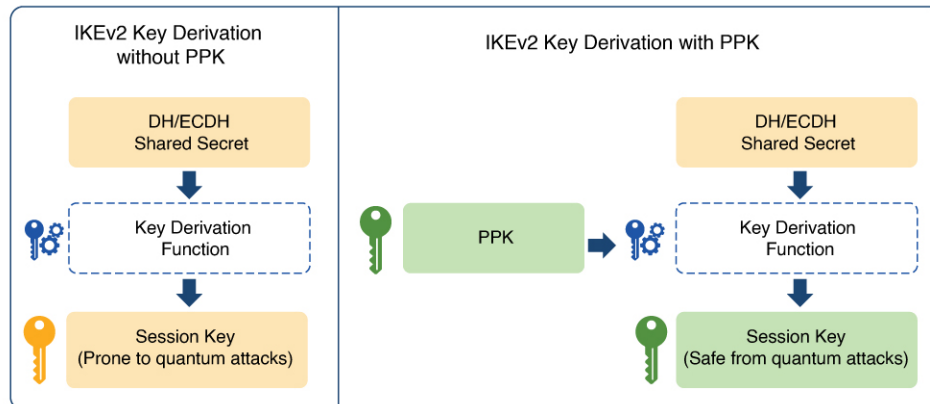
IKEv2 Key Derivation without PPK

DH/ECDH Shared Secret

Key Derivation Function

Session Key (Prone to quantum attacks)

IKEv2 Key Derivation with PPK

PPK

DH/ECDH Shared Secret

Key Derivation Function

Session Key (Safe from quantum attacks)